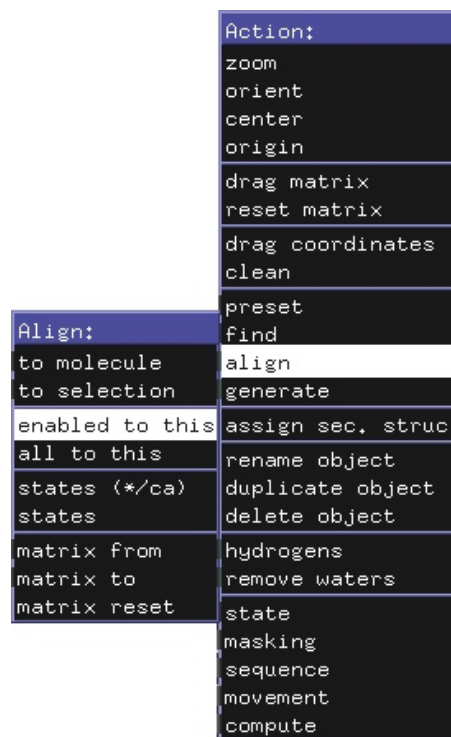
Action:
zoom
orient
center
origin
drag matrix
reset matrix
drag coordinates
clean
preset
find
align
generate
assign sec. struc
rename object
duplicate object
delete object
hydrogens
remove waters
state
masking
sequence
movement
compute

Align:
to molecule
to selection
enabled to this
all to this
states (*/ca)
states
matrix from
matrix to
matrix reset